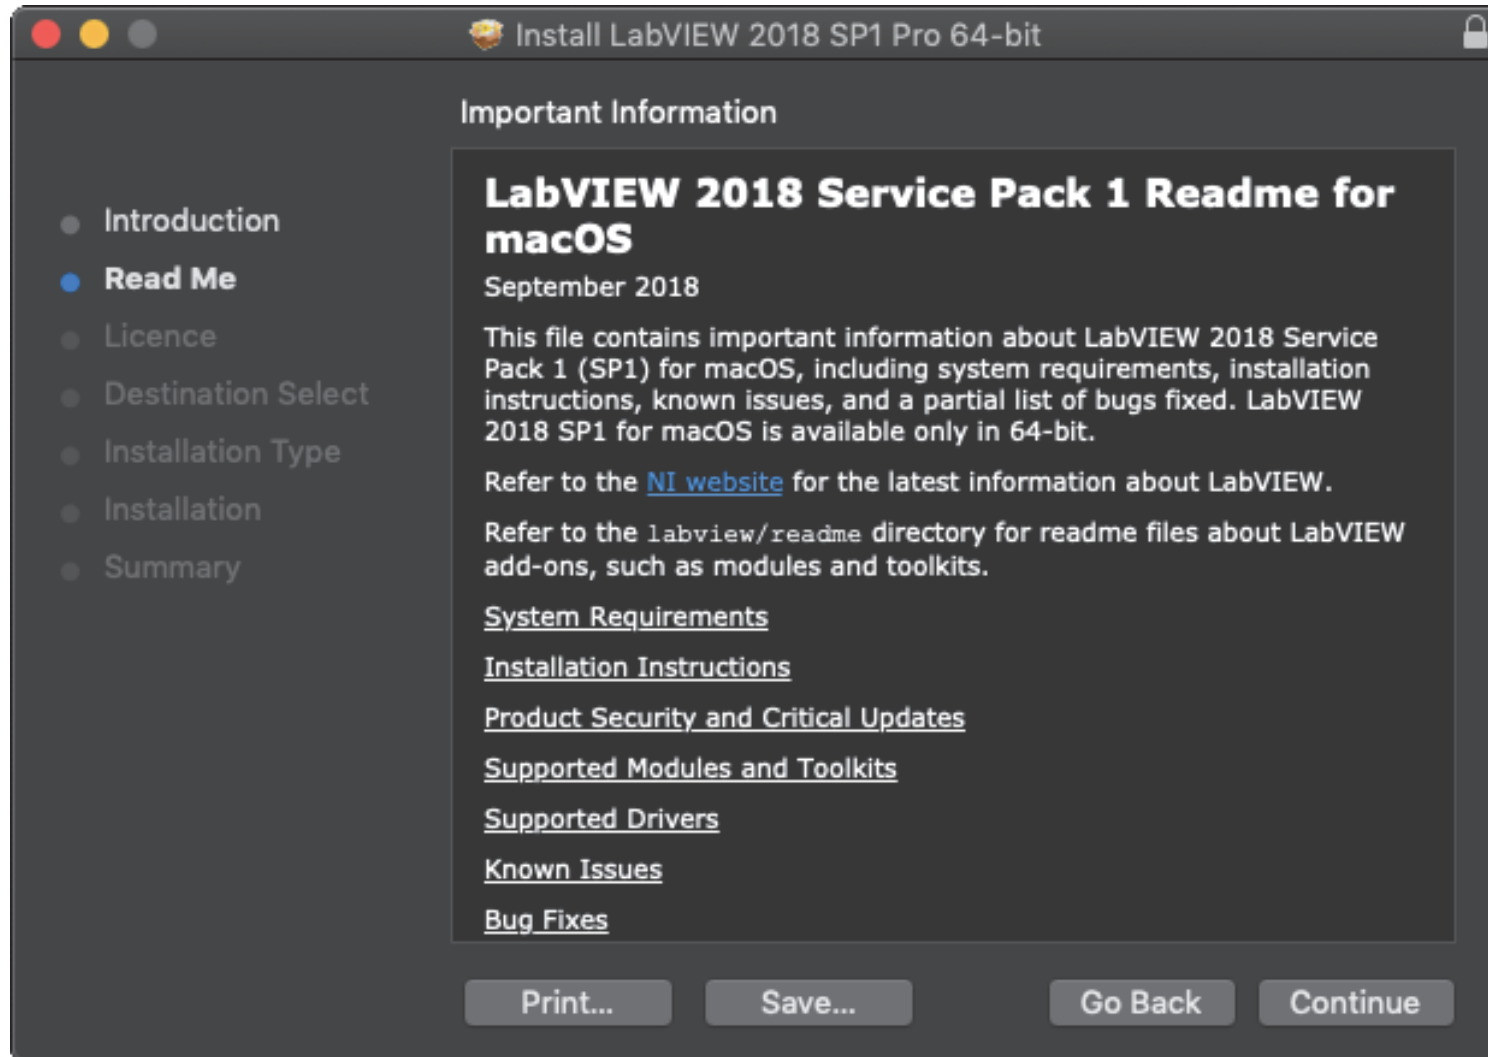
Install LabVIEW 2018 SP1 Pro 64-bit

Important Information

Introduction
Read Me
Licence
Destination Select
Installation Type
Installation
Summary

LabVIEW 2018 Service Pack 1 Readme for macOS

September 2018

This file contains important information about LabVIEW 2018 Service Pack 1 (SP1) for macOS, including system requirements, installation instructions, known issues, and a partial list of bugs fixed. LabVIEW 2018 SP1 for macOS is available only in 64-bit.

Refer to the NI website for the latest information about LabVIEW.

Refer to the labview/readme directory for readme files about LabVIEW add-ons, such as modules and toolkits.

System Requirements

Installation Instructions

Product Security and Critical Updates

Supported Modules and Toolkits

Supported Drivers

Known Issues

Bug Fixes

Print...
Save...
Go Back
Continue